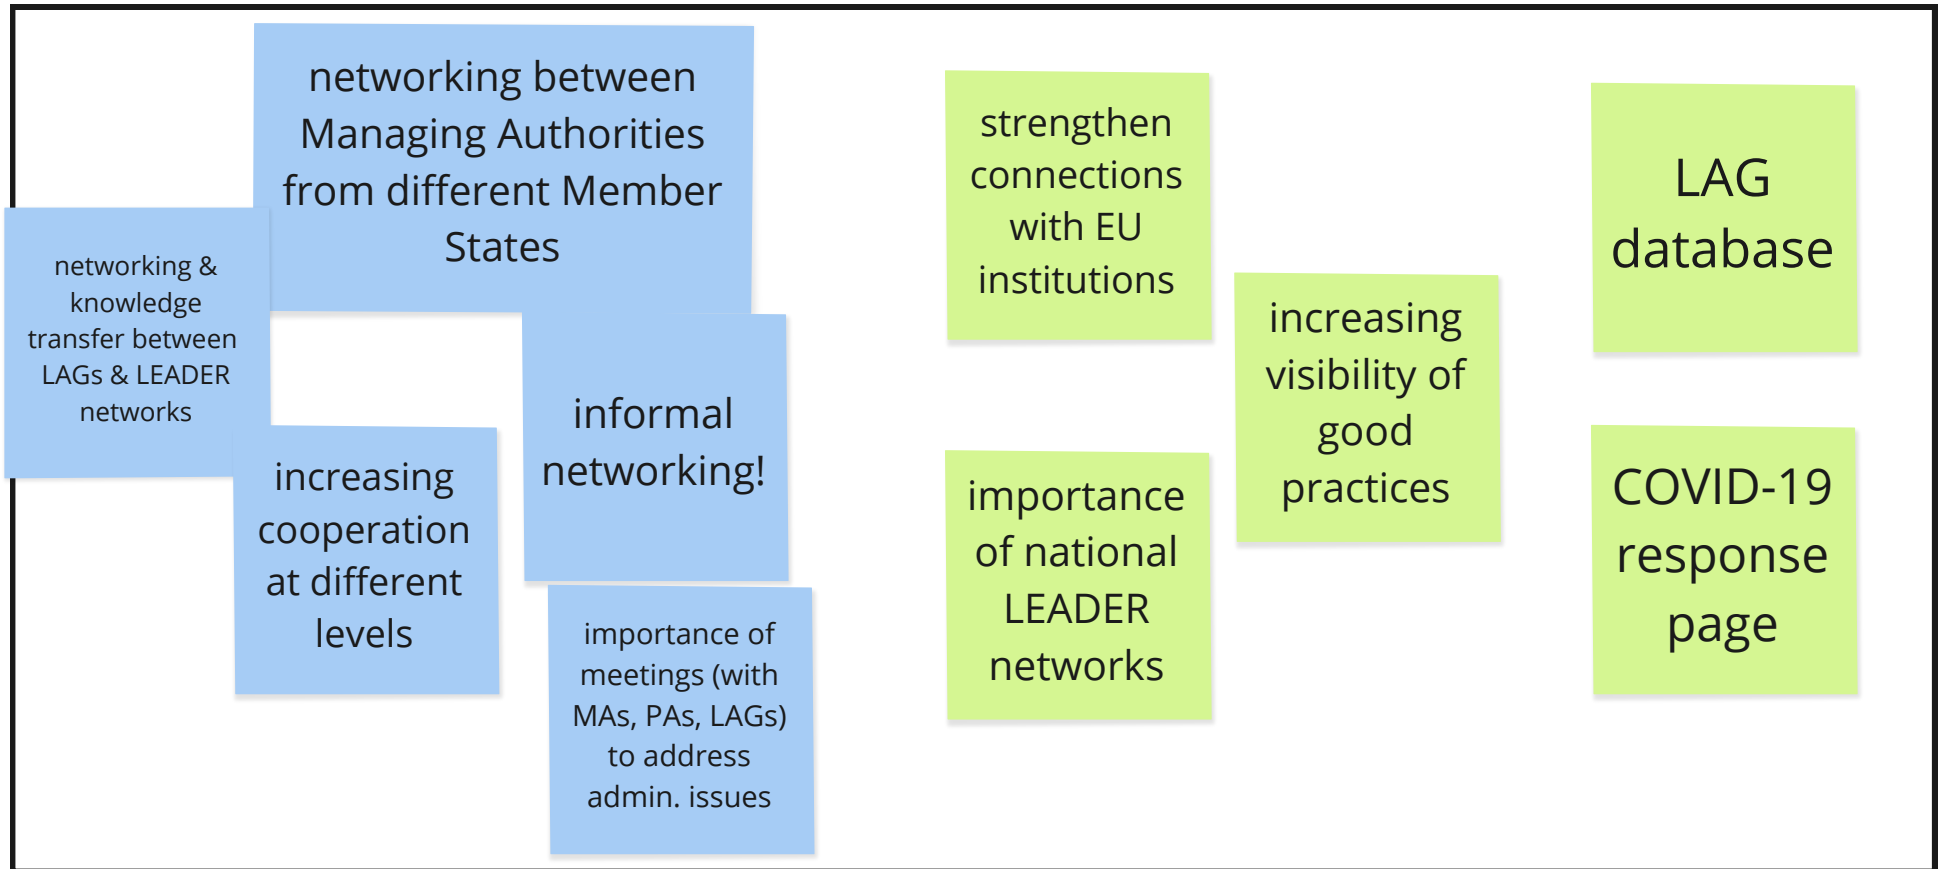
networking between Managing Authorities from different Member States

networking & knowledge transfer between LAGs & LEADER networks

informal networking!

increasing cooperation at different levels

importance of meetings (with MAs, PAs, LAGs) to address admin. issues

strengthen connections with EU institutions

increasing visibility of good practices

importance of national LEADER networks

LAG database

COVID-19 response page